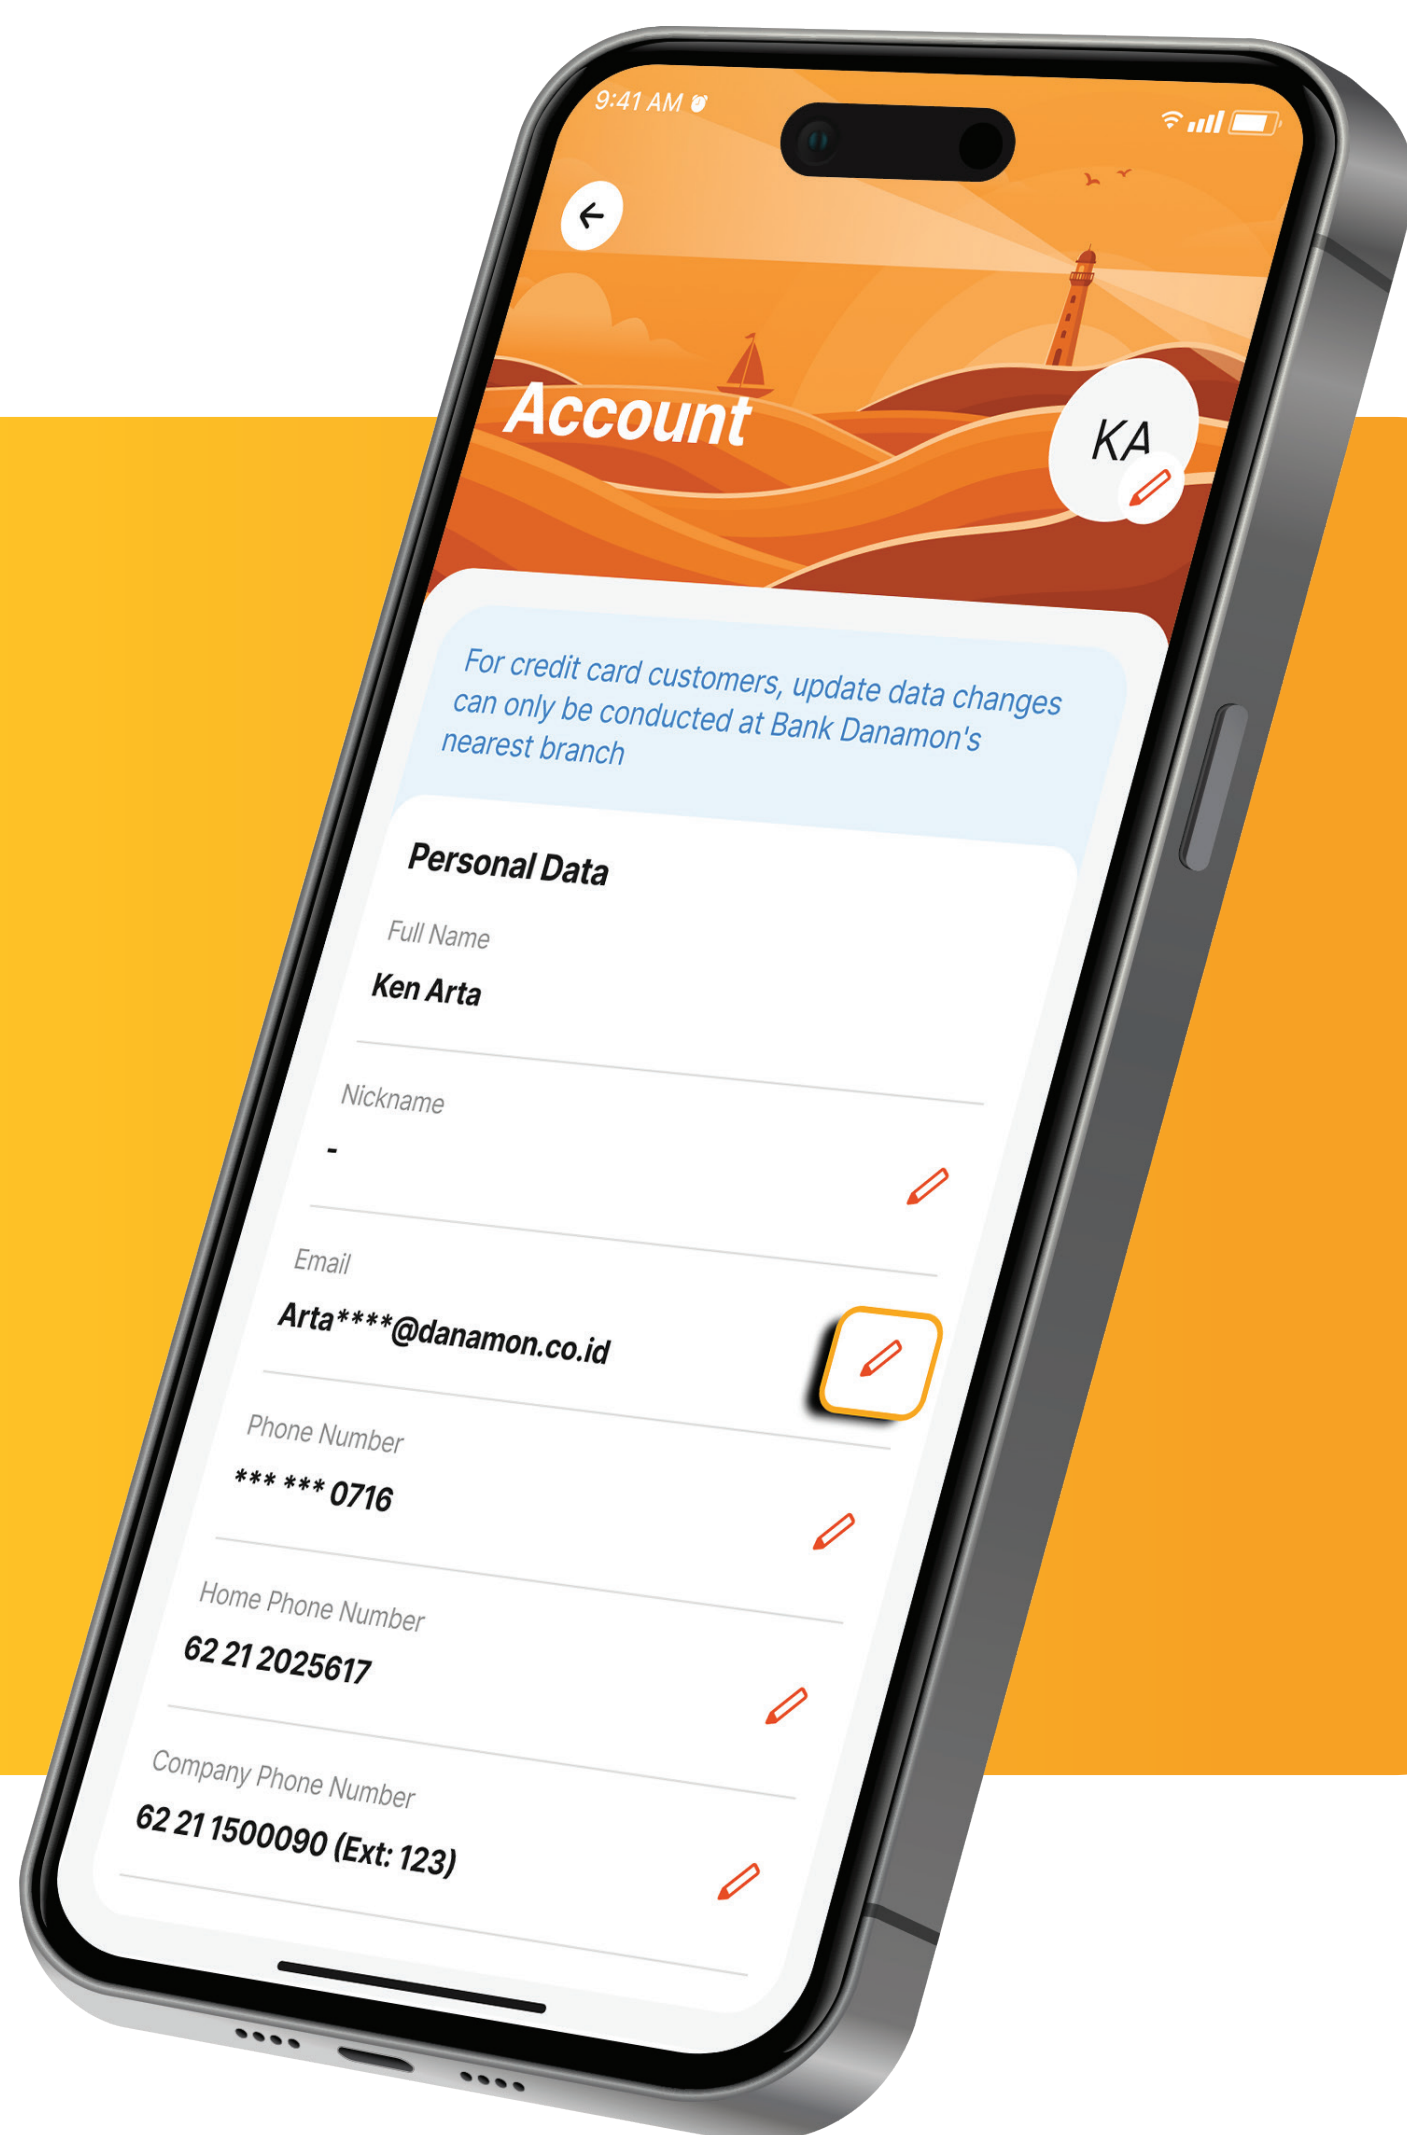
9:41 AM

Account

KA

For credit card customers, update data changes can only be conducted at Bank Danamon's nearest branch

Personal Data

Full Name
Ken Arta

Nickname
-

Email
Arta****@danamon.co.id

Phone Number
*** *** 0716

Home Phone Number
62 21 2025617

Company Phone Number
62 21 1500090 (Ext: 123)